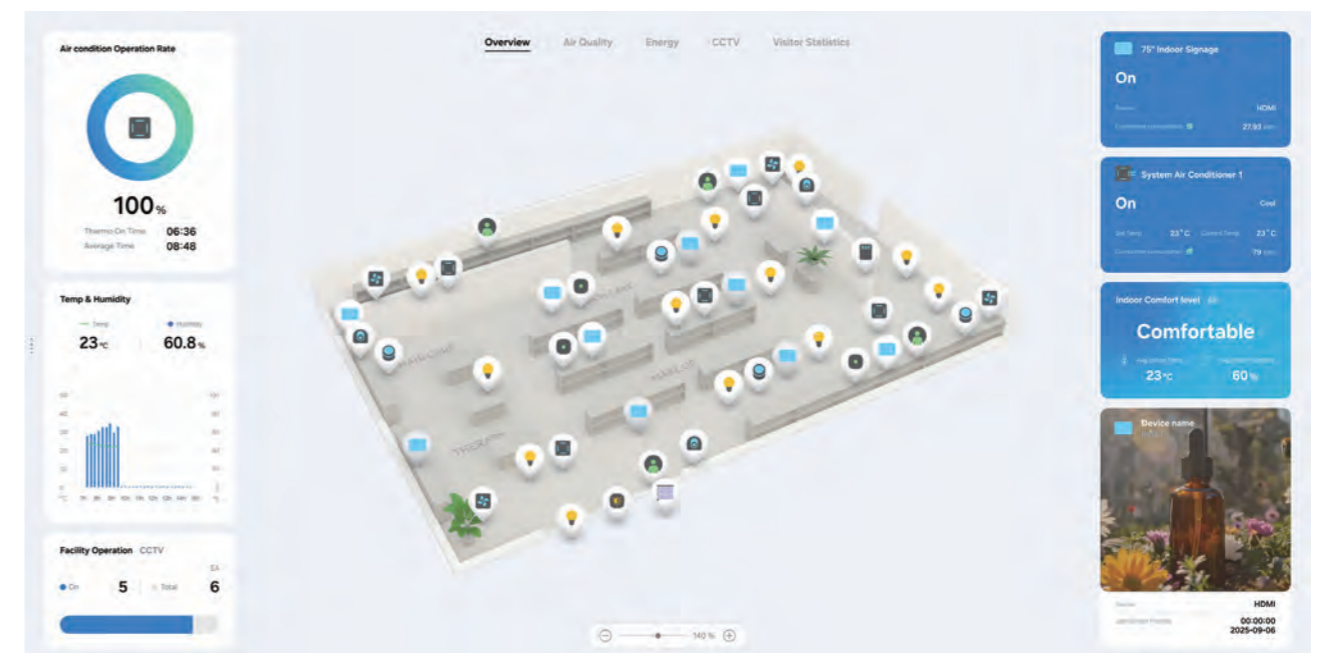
Air condition Operation Rate

100%

Thermo On Time 06:36
Average Time 08:48

Temp & Humidity

Temp
23°C

Humidity
60.8%

Facility Operation CCTV

EA
On 5 Total 6

Overview Air Quality Energy CCTV Visitor Statistics

140 %

75" Indoor Signage
On
Source HDMI
Cumulative consumption 27.93 kWh

System Air Conditioner 1
On Cool
Set Temp 23°C Current Temp 23°C
Cumulative consumption 79 kWh

Indoor Comfort level
Comfortable
Avg Indoor Temp 23°C
Avg Indoor Humidity 60%

Device name

Source HDMI
00:00:00
2025-09-06